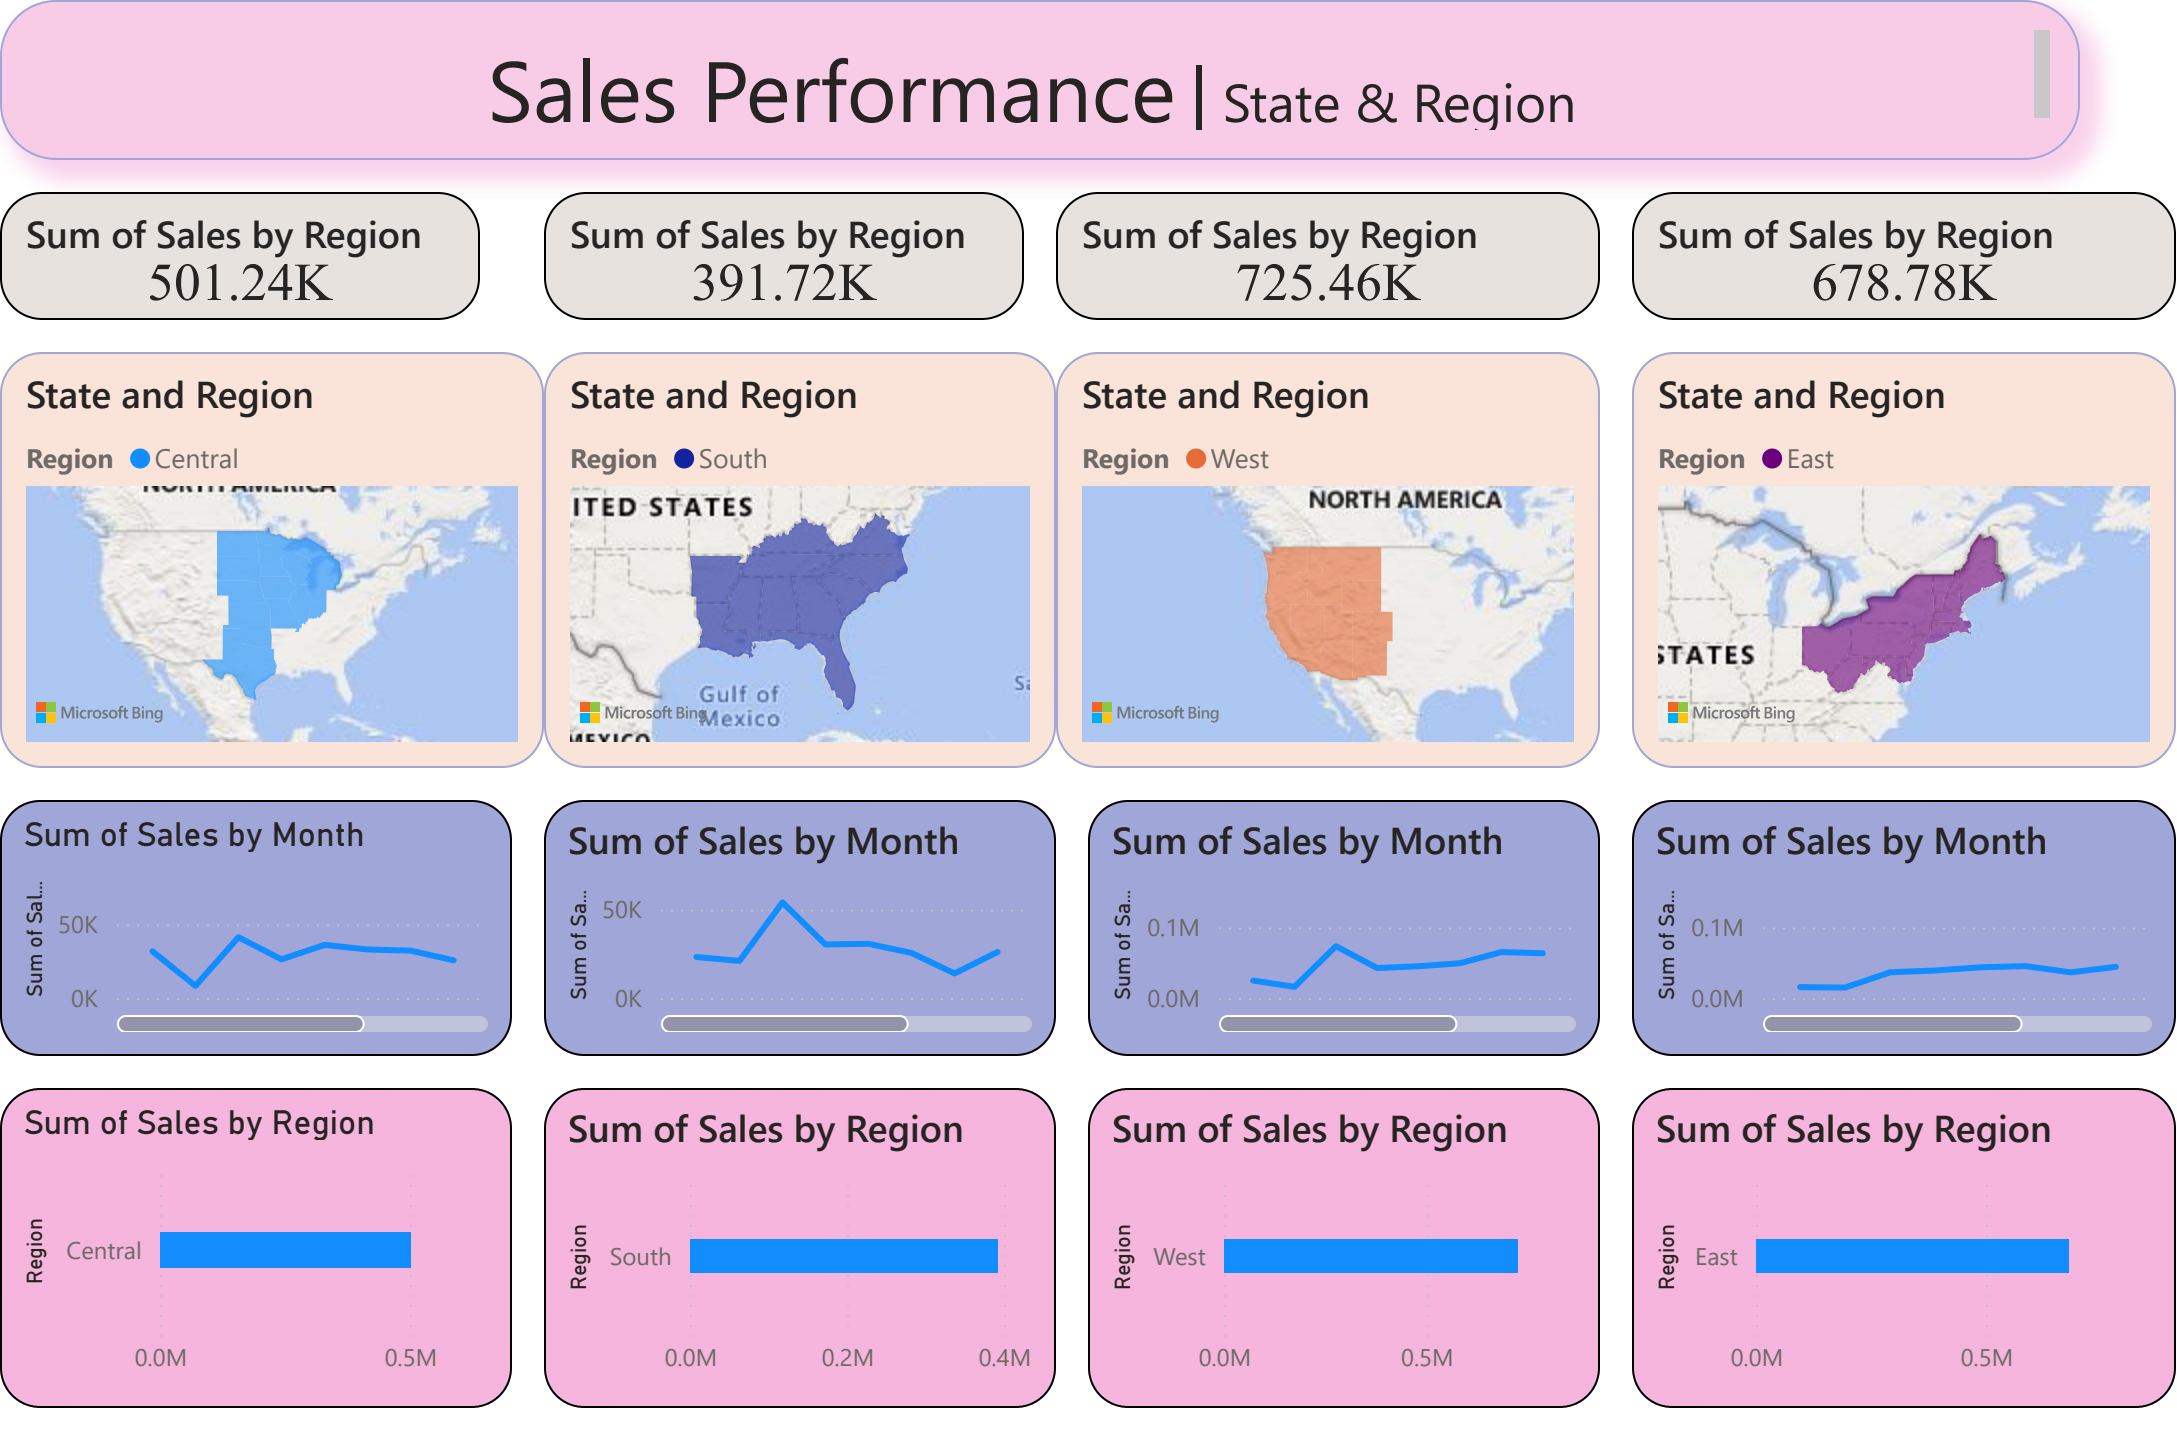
Sales Performance | State & Region

Sum of Sales by Region
501.24K

Sum of Sales by Region
391.72K

Sum of Sales by Region
725.46K

Sum of Sales by Region
678.78K

State and Region
Region Central
NORTH AMERICA
Microsoft Bing

State and Region
Region South
ITED STATES
Gulf of Mexico
MEXICO
Sa
Microsoft Bing

State and Region
Region West
NORTH AMERICA
Microsoft Bing

State and Region
Region East
STATES
Microsoft Bing

Sum of Sales by Month
Sum of Sal...
50K
0K

Sum of Sales by Month
Sum of Sa...
50K
0K

Sum of Sales by Month
Sum of Sa...
0.1M
0.0M

Sum of Sales by Month
Sum of Sa...
0.1M
0.0M

Sum of Sales by Region
Region
Central
0.0M 0.5M

Sum of Sales by Region
Region
South
0.0M 0.2M 0.4M

Sum of Sales by Region
Region
West
0.0M 0.5M

Sum of Sales by Region
Region
East
0.0M 0.5M